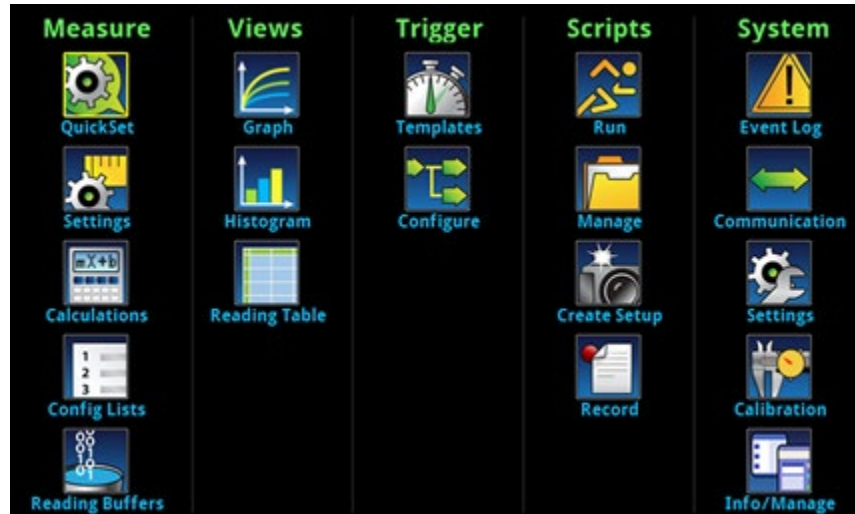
Measure

QuickSet

Settings

=X÷b

Calculations

1
2
3

Config Lists

Reading Buffers

Views

Graph

Histogram

Reading Table

Trigger

Templates

Configure

Scripts

Run

Manage

Create Setup

Record

System

Event Log

Communication

Settings

Calibration

Info/Manage